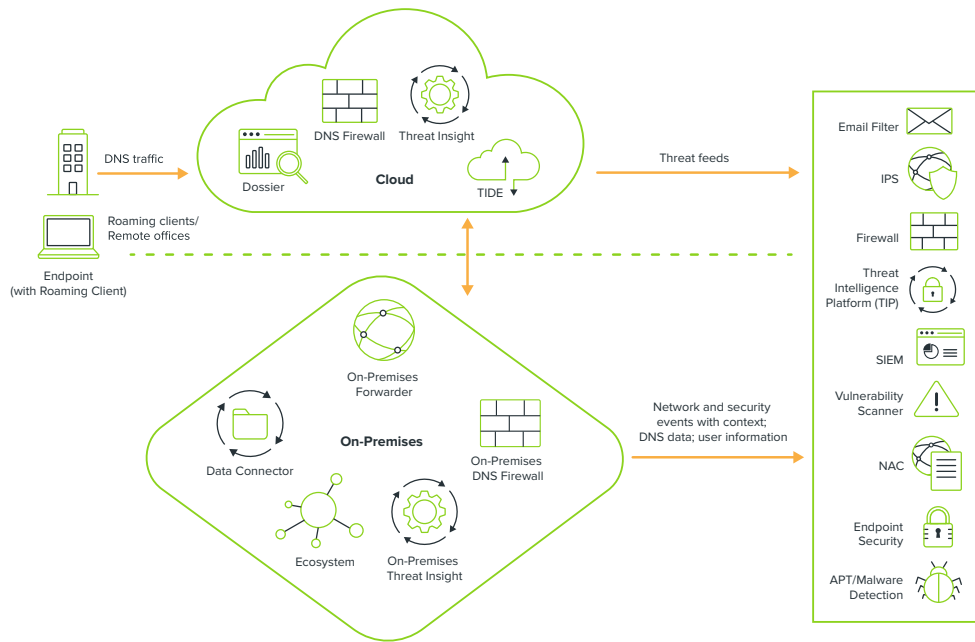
DNS traffic

Roaming clients/
Remote offices

Endpoint
(with Roaming Client)

DNS Firewall

Threat Insight

Dossier

Cloud

TIDE

Threat feeds

On-Premises
Forwarder

Data Connector

On-Premises

On-Premises
DNS Firewall

Ecosystem

On-Premises
Threat Insight

Network and security
events with context;
DNS data; user information

Email Filter

IPS

Firewall

Threat
Intelligence
Platform (TIP)

SIEM

Vulnerability
Scanner

NAC

Endpoint
Security

APT/Malware
Detection